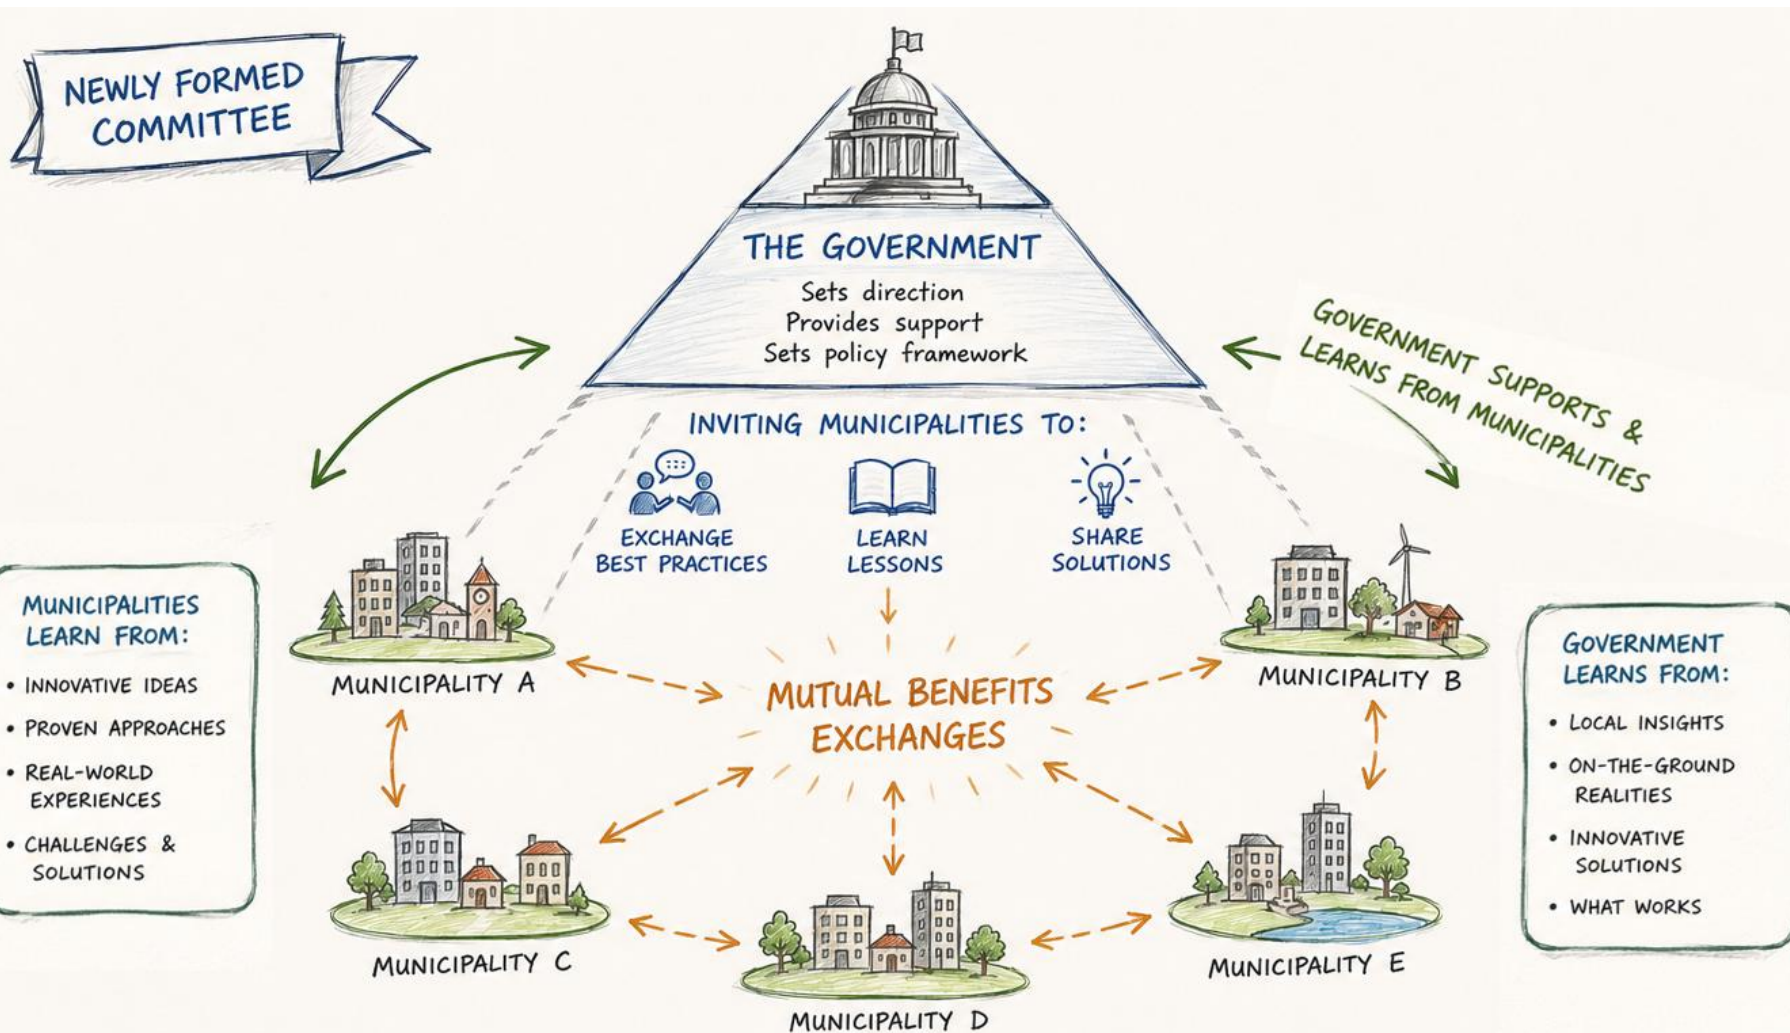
NEWLY FORMED COMMITTEE

THE GOVERNMENT

Sets direction
Provides support
Sets policy framework

GOVERNMENT SUPPORTS & LEARNS FROM MUNICIPALITIES

INVITING MUNICIPALITIES TO:

EXCHANGE BEST PRACTICES

LEARN LESSONS

SHARE SOLUTIONS

MUNICIPALITIES LEARN FROM:
• INNOVATIVE IDEAS
• PROVEN APPROACHES
• REAL-WORLD EXPERIENCES
• CHALLENGES & SOLUTIONS

MUNICIPALITY A

MUNICIPALITY B

MUTUAL BENEFITS EXCHANGES

GOVERNMENT LEARNS FROM:
• LOCAL INSIGHTS
• ON-THE-GROUND REALITIES
• INNOVATIVE SOLUTIONS
• WHAT WORKS

MUNICIPALITY C

MUNICIPALITY E

MUNICIPALITY D